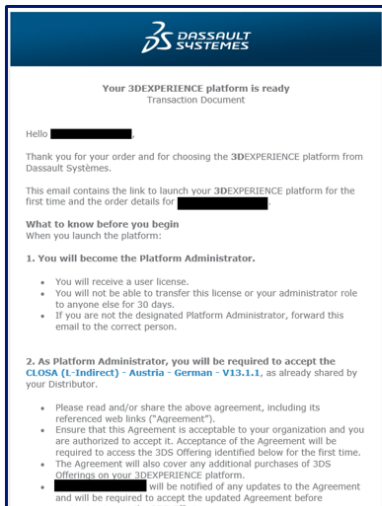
DASSAULT SYSTEMES

Your 3DEXPERIENCE platform is ready
Transaction Document

Hello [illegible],

Thank you for your order and for choosing the 3DEXPERIENCE platform from Dassault Systèmes.

This email contains the link to launch your 3DEXPERIENCE platform for the first time and the order details for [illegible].

What to know before you begin
When you launch the platform:

1. You will become the Platform Administrator.

- You will receive a user license.
- You will not be able to transfer this license or your administrator role to anyone else for 30 days.
- If you are not the designated Platform Administrator, forward this email to the correct person.

2. As Platform Administrator, you will be required to accept the CLOSA (L-Indirect) - Austria - German - V13.1.1, as already shared by your Distributor.

- Please read and/or share the above agreement, including its referenced web links ("Agreement").
- Ensure that this Agreement is acceptable to your organization and you are authorized to accept it. Acceptance of the Agreement will be required to access the 3DS Offering identified below for the first time.
- The Agreement will also cover any additional purchases of 3DS Offerings on your 3DEXPERIENCE platform.
- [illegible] will be notified of any updates to the Agreement and will be required to accept the updated Agreement before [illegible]